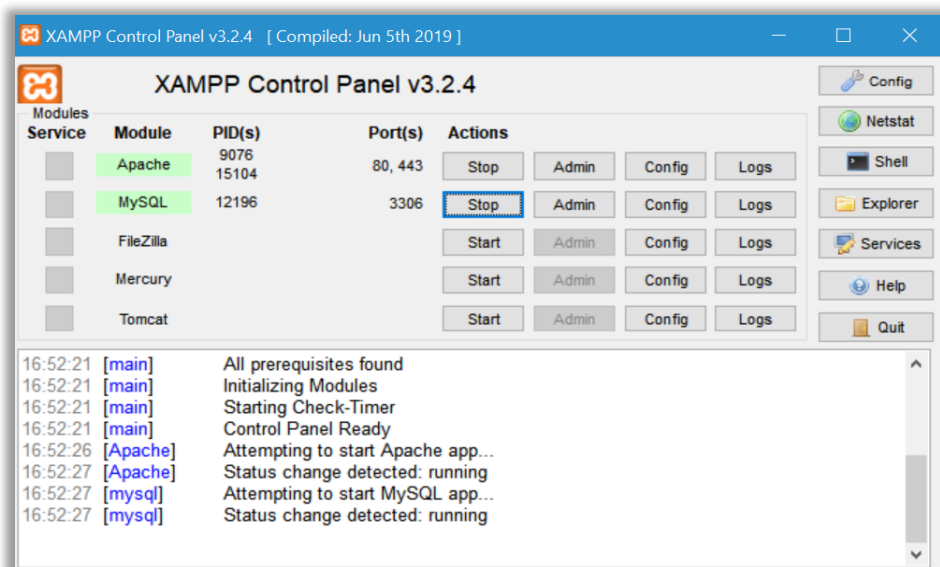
XAMPP Control Panel v3.2.4 [ Compiled: Jun 5th 2019 ]

XAMPP Control Panel v3.2.4

Config
Netstat
Shell
Explorer
Services
Help
Quit

Modules

| Service | Module | PID(s) | Port(s) | Actions | | | |
|---|---|---|---|---|---|---|---|
| | Apache | 9076 15104 | 80, 443 | Stop | Admin | Config | Logs |
| | MySQL | 12196 | 3306 | Stop | Admin | Config | Logs |
| | FileZilla | | | Start | Admin | Config | Logs |
| | Mercury | | | Start | Admin | Config | Logs |
| | Tomcat | | | Start | Admin | Config | Logs |

16:52:21 [main] All prerequisites found
16:52:21 [main] Initializing Modules
16:52:21 [main] Starting Check-Timer
16:52:21 [main] Control Panel Ready
16:52:26 [Apache] Attempting to start Apache app...
16:52:27 [Apache] Status change detected: running
16:52:27 [mysql] Attempting to start MySQL app...
16:52:27 [mysql] Status change detected: running